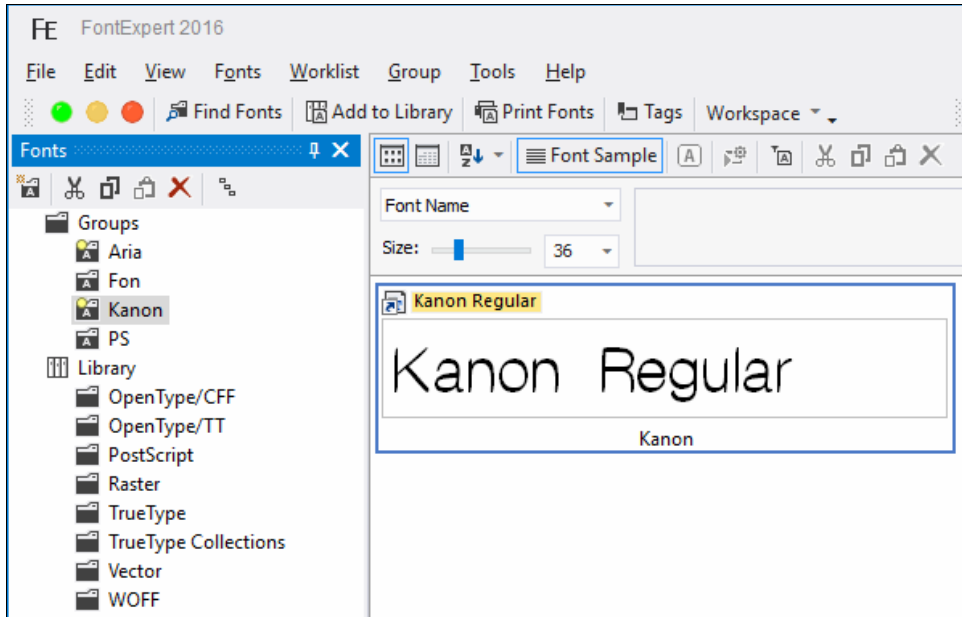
FE FontExpert 2016

File Edit View Fonts Worklist Group Tools Help

Find Fonts Add to Library Print Fonts Tags Workspace

Fonts

Groups
Aria
Fon
Kanon
PS
Library
OpenType/CFF
OpenType/TT
PostScript
Raster
TrueType
TrueType Collections
Vector
WOFF

Font Sample

Font Name

Size: 36

Kanon Regular

Kanon Regular

Kanon